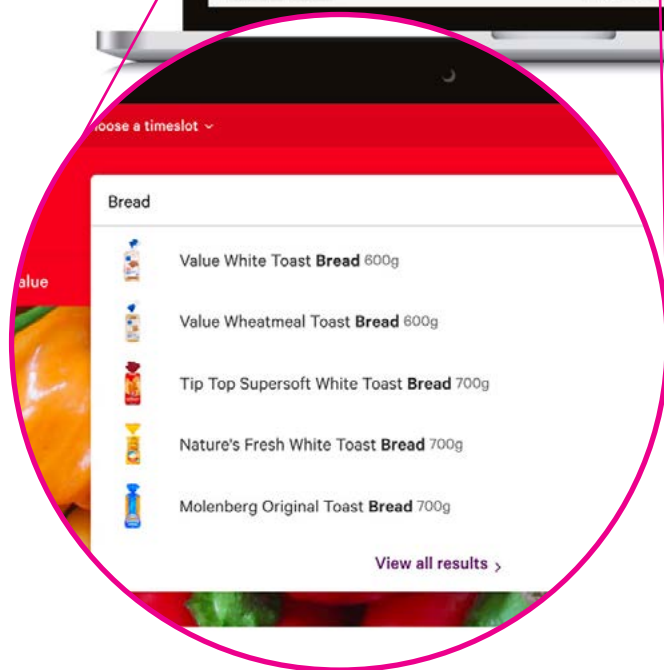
oose a timeslot ˅

alue

Bread

Value White Toast **Bread** 600g

Value Wheatmeal Toast **Bread** 600g

Tip Top Supersoft White Toast **Bread** 700g

Nature's Fresh White Toast **Bread** 700g

Molenberg Original Toast **Bread** 700g

View all results ›